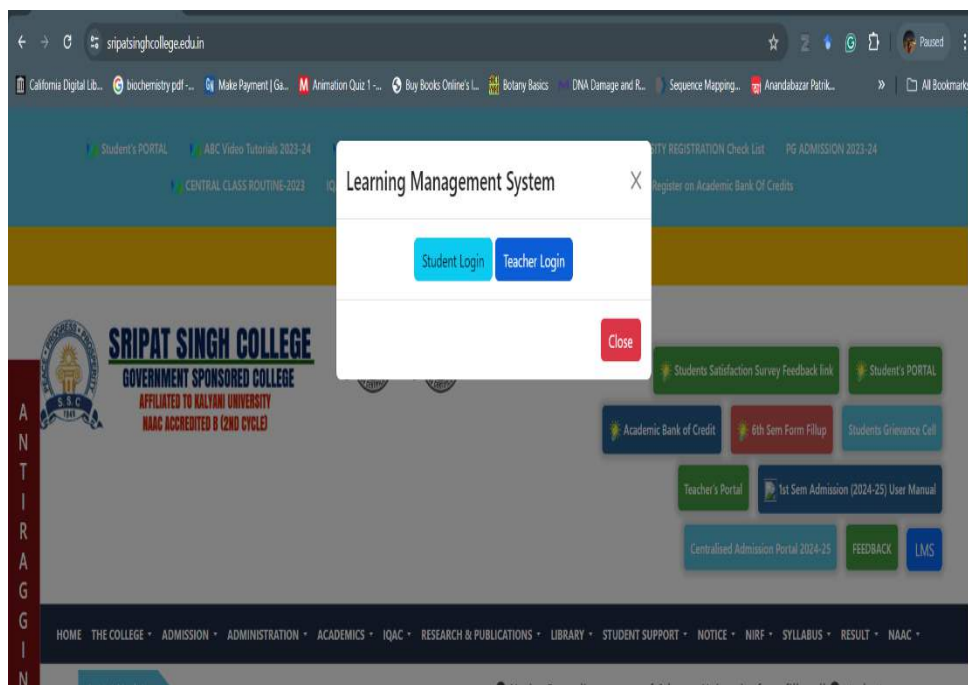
sripatsinghcollege.edu.in

Paused

California Digital Lib... biochemistry pdf -... Make Payment | Ga... Animation Quiz 1 -... Buy Books Online's I... Botany Basics DNA Damage and R... Sequence Mapping... Anandabazar Patrik... » All Bookmarks

Student's PORTAL ABC Video Tutorials 2023-24 ITY REGISTRATION Check List PG ADMISSION 2023-24

CENTRAL CLASS ROUTINE-2023 IQ Register on Academic Bank Of Credits

Learning Management System X

Student Login Teacher Login

Close

S.B.C. 1949

SRIPAT SINGH COLLEGE
GOVERNMENT SPONSORED COLLEGE
AFFILIATED TO KALYANI UNIVERSITY
NAAC ACCREDITED B (2ND CYCLE)

Students Satisfaction Survey Feedback link Student's PORTAL

Academic Bank of Credit 6th Sem Form Fillup Students Grievance Cell

Teacher's Portal 1st Sem Admission (2024-25) User Manual

Centralised Admission Portal 2024-25 FEEDBACK LMS

ANTIRAGGIN

HOME THE COLLEGE ▾ ADMISSION ▾ ADMINISTRATION ▾ ACADEMICS ▾ IQAC ▾ RESEARCH & PUBLICATIONS ▾ LIBRARY ▾ STUDENT SUPPORT ▾ NOTICE ▾ NIRF ▾ SYLLABUS ▾ RESULT ▾ NAAC ▾